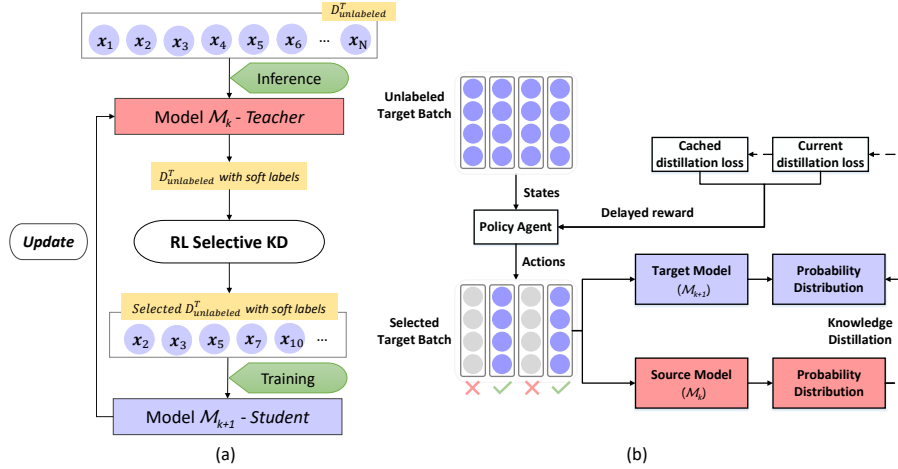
$D^{T}_{unlabeled}$

$x_1$ $x_2$ $x_3$ $x_4$ $x_5$ $x_6$ ... $x_N$

Inference

Model $\mathcal{M}_k$ - Teacher

$D^{T}_{unlabeled}$ with soft labels

Update

RL Selective KD

Selected $D^{T}_{unlabeled}$ with soft labels

$x_2$ $x_3$ $x_5$ $x_7$ $x_{10}$ ...

Training

Model $\mathcal{M}_{k+1}$ - Student

(a)

Unlabeled Target Batch

States

Cached distillation loss

Current distillation loss

Delayed reward

Policy Agent

Actions

Selected Target Batch

Target Model ($\mathcal{M}_{k+1}$)

Probability Distribution

Knowledge Distillation

Source Model ($\mathcal{M}_k$)

Probability Distribution

(b)